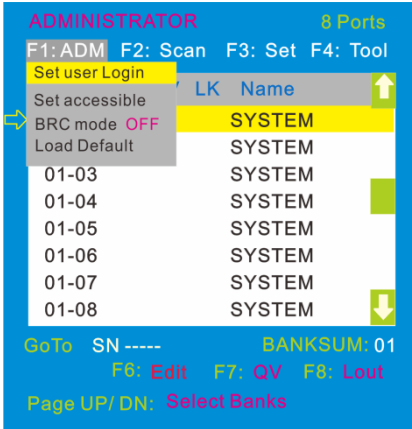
ADMINISTRATOR 8 Ports

F1: ADM F2: Scan F3: Set F4: Tool

Set user Login

Set accessible

BRC mode OFF

Load Default

V LK Name

SYSTEM

SYSTEM

01-03 SYSTEM

01-04 SYSTEM

01-05 SYSTEM

01-06 SYSTEM

01-07 SYSTEM

01-08 SYSTEM

GoTo SN ----- BANKSUM: 01

F6: Edit F7: QV F8: Lout

Page UP/ DN: Select Banks